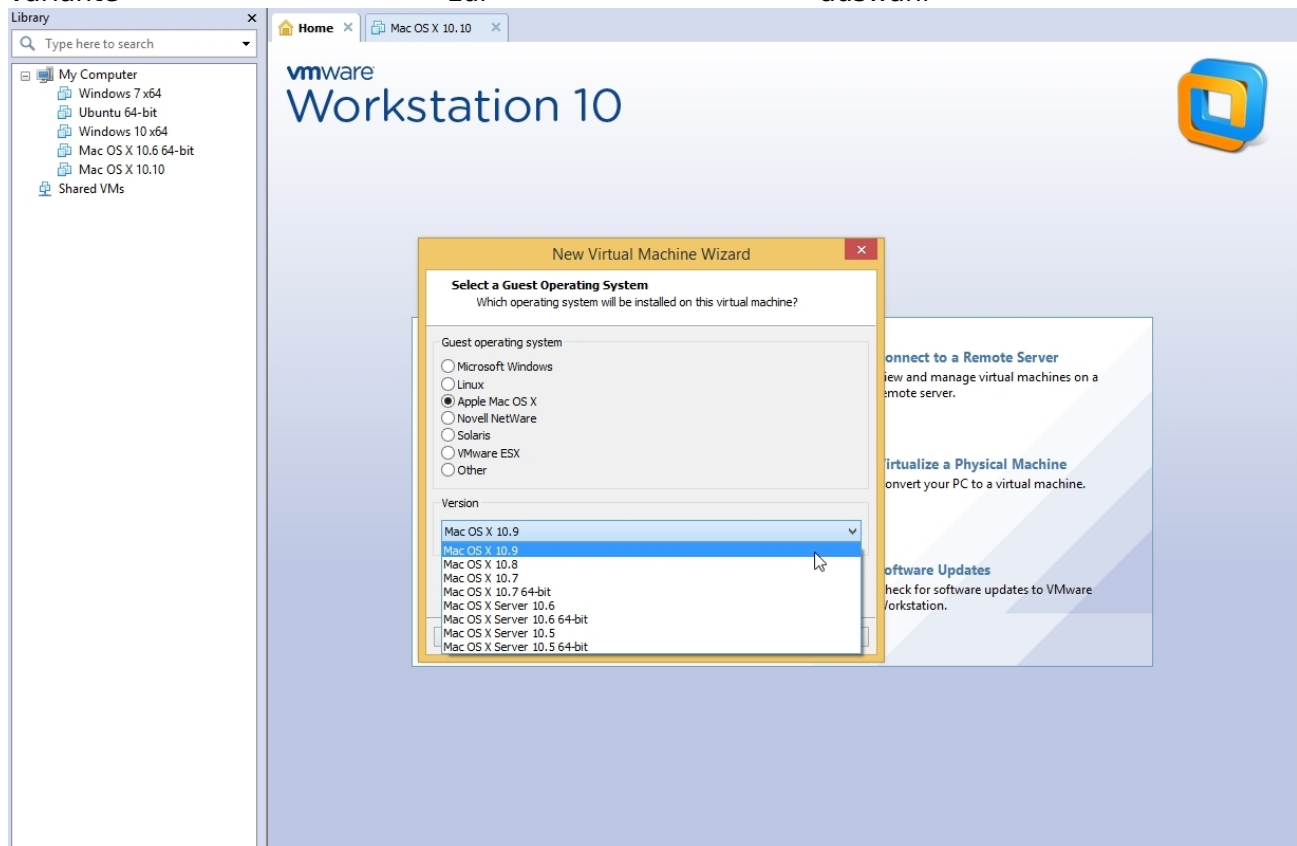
Library
Type here to search
My Computer
Windows 7 x64
Ubuntu 64-bit
Windows 10 x64
Mac OS X 10.6 64-bit
Mac OS X 10.10
Shared VMs

Home
Mac OS X 10.10

vmware
Workstation 10

New Virtual Machine Wizard

Select a Guest Operating System
Which operating system will be installed on this virtual machine?

Guest operating system
Microsoft Windows
Linux
Apple Mac OS X
Novell NetWare
Solaris
VMware ESX
Other

Version
Mac OS X 10.9
Mac OS X 10.9
Mac OS X 10.8
Mac OS X 10.7
Mac OS X 10.7 64-bit
Mac OS X Server 10.6
Mac OS X Server 10.6 64-bit
Mac OS X Server 10.5
Mac OS X Server 10.5 64-bit

onnect to a Remote Server
iew and manage virtual machines on a emote server.

irtualize a Physical Machine
onvert your PC to a virtual machine.

oftware Updates
heck for software updates to VMware Vorkstation.